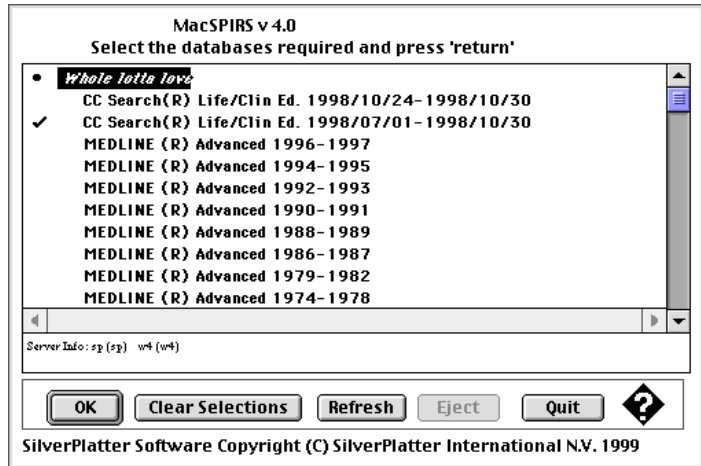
MacSPIRS v 4.0
Select the databases required and press 'return'

• Whole lotta love
CC Search(R) Life/Clin Ed. 1998/10/24-1998/10/30
✔ CC Search(R) Life/Clin Ed. 1998/07/01-1998/10/30
MEDLINE (R) Advanced 1996-1997
MEDLINE (R) Advanced 1994-1995
MEDLINE (R) Advanced 1992-1993
MEDLINE (R) Advanced 1990-1991
MEDLINE (R) Advanced 1988-1989
MEDLINE (R) Advanced 1986-1987
MEDLINE (R) Advanced 1979-1982
MEDLINE (R) Advanced 1974-1978

Server Info: sp (sp) w4 (w4)

OK
Clear Selections
Refresh
Eject
Quit
?

SilverPlatter Software Copyright (C) SilverPlatter International N.V. 1999